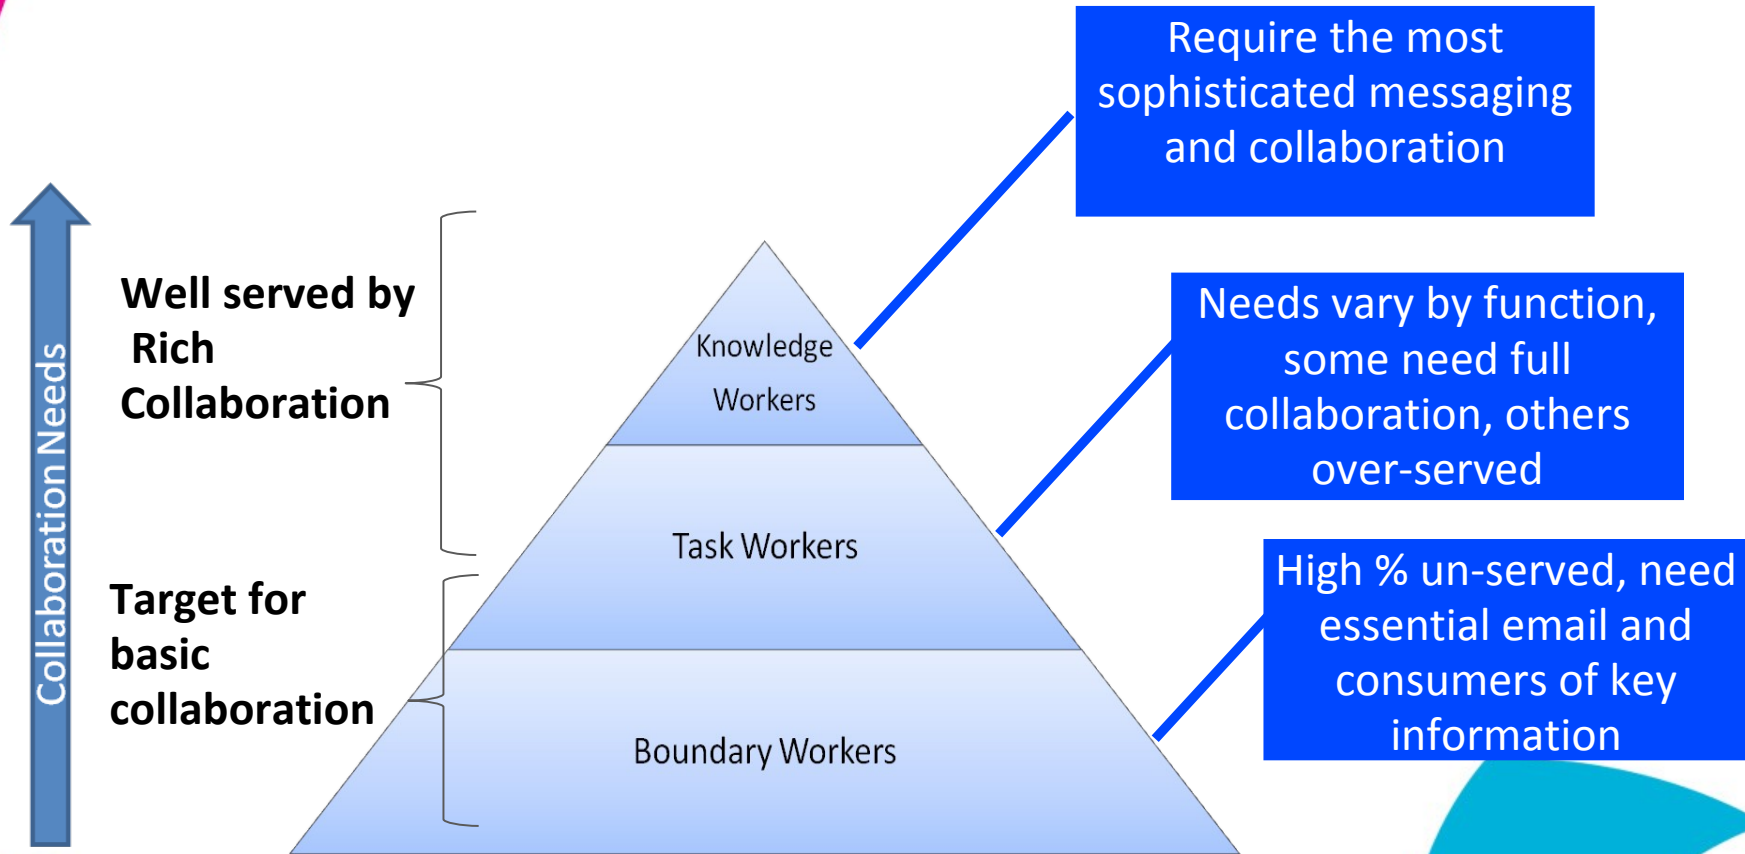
Collaboration Needs

Well served by Rich Collaboration

Target for basic collaboration

Knowledge Workers

Task Workers

Boundary Workers

Require the most sophisticated messaging and collaboration

Needs vary by function, some need full collaboration, others over-served

High % un-served, need essential email and consumers of key information